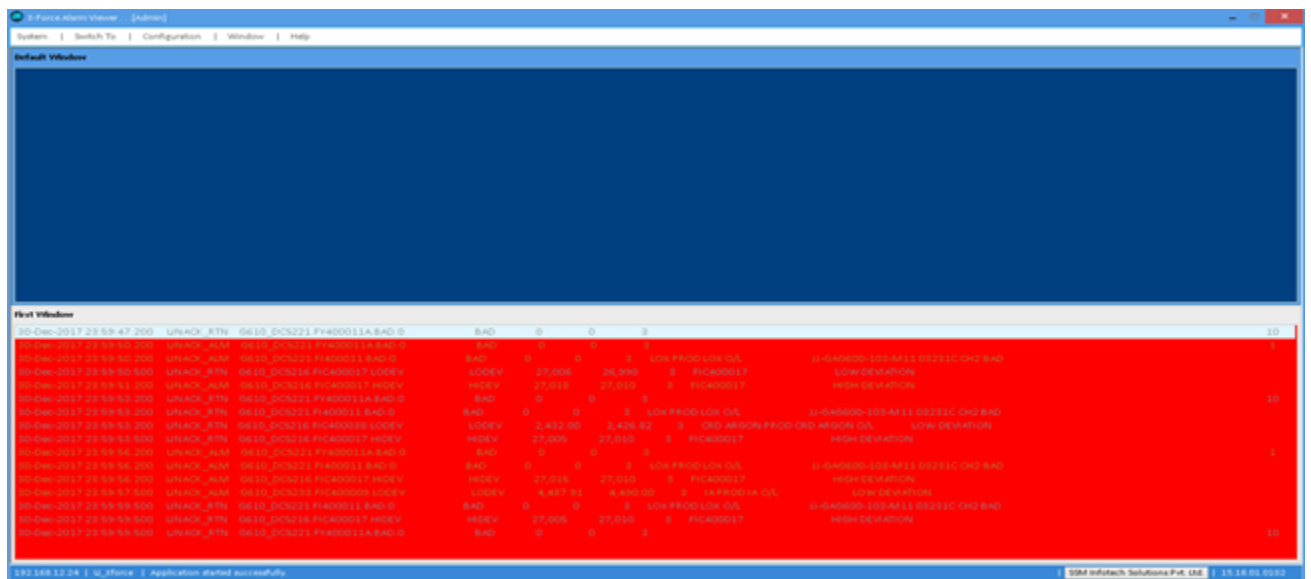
X-Force Alarm Viewer ... [Admin]

System | Switch To | Configuration | Window | Help

Default Window

First Window

| | | | | | | | | | |
|---|---|---|---|---|---|---|---|---|---|
| 30-Dec-2017 23:59:47.200 | UNACK_RTN | G610_DCS221.FY400011A.BAD.0 | BAD | 0 | 0 | 3 | | | 10 |
| 30-Dec-2017 23:59:50.200 | UNACK_ALM | G610_DCS221.FY400011A.BAD.0 | BAD | 0 | 0 | 3 | | | 1 |
| 30-Dec-2017 23:59:50.200 | UNACK_ALM | G610_DCS221.FI400011.BAD.0 | BAD | 0 | 0 | 3 | LOX PROD LOX O/L | 1I-GA0600-103-A11 03231C CH2 BAD | |
| 30-Dec-2017 23:59:50.500 | UNACK_RTN | G610_DCS216.FIC400017.LODEV | LODEV | 27,006 | 26,990 | 3 | FIC400017 | LOW DEVIATION | |
| 30-Dec-2017 23:59:51.200 | UNACK_ALM | G610_DCS216.FIC400017.HIDEV | HIDEV | 27,018 | 27,010 | 3 | FIC400017 | HIGH DEVIATION | |
| 30-Dec-2017 23:59:53.200 | UNACK_RTN | G610_DCS221.FY400011A.BAD.0 | BAD | 0 | 0 | 3 | | | 10 |
| 30-Dec-2017 23:59:53.200 | UNACK_RTN | G610_DCS221.FI400011.BAD.0 | BAD | 0 | 0 | 3 | LOX PROD LOX O/L | 1I-GA0600-103-A11 03231C CH2 BAD | |
| 30-Dec-2017 23:59:53.200 | UNACK_RTN | G610_DCS216.FIC400038.LODEV | LODEV | 2,432.00 | 2,426.82 | 3 | CRD ARGON PROD CRD ARGON O/L | LOW DEVIATION | |
| 30-Dec-2017 23:59:53.500 | UNACK_RTN | G610_DCS216.FIC400017.HIDEV | HIDEV | 27,005 | 27,010 | 3 | FIC400017 | HIGH DEVIATION | |
| 30-Dec-2017 23:59:56.200 | UNACK_ALM | G610_DCS221.FY400011A.BAD.0 | BAD | 0 | 0 | 3 | | | 1 |
| 30-Dec-2017 23:59:56.200 | UNACK_ALM | G610_DCS221.FI400011.BAD.0 | BAD | 0 | 0 | 3 | LOX PROD LOX O/L | 1I-GA0600-103-A11 03231C CH2 BAD | |
| 30-Dec-2017 23:59:56.200 | UNACK_ALM | G610_DCS216.FIC400017.HIDEV | HIDEV | 27,015 | 27,010 | 3 | FIC400017 | HIGH DEVIATION | |
| 30-Dec-2017 23:59:57.500 | UNACK_ALM | G610_DCS203.FIC400009.LODEV | LODEV | 4,437.91 | 4,490.00 | 3 | IA PROD IA O/L | LOW DEVIATION | |
| 30-Dec-2017 23:59:59.500 | UNACK_RTN | G610_DCS221.FI400011.BAD.0 | BAD | 0 | 0 | 3 | LOX PROD LOX O/L | 1I-GA0600-103-A11 03231C CH2 BAD | |
| 30-Dec-2017 23:59:59.500 | UNACK_RTN | G610_DCS216.FIC400017.HIDEV | HIDEV | 27,005 | 27,010 | 3 | FIC400017 | HIGH DEVIATION | |
| 30-Dec-2017 23:59:59.500 | UNACK_RTN | G610_DCS221.FY400011A.BAD.0 | BAD | 0 | 0 | 3 | | | 10 |

192.168.12.24 | U_Xforce | Application started successfully. | SSM Infotech Solutions Pvt. Ltd. | 15:18:01.0102